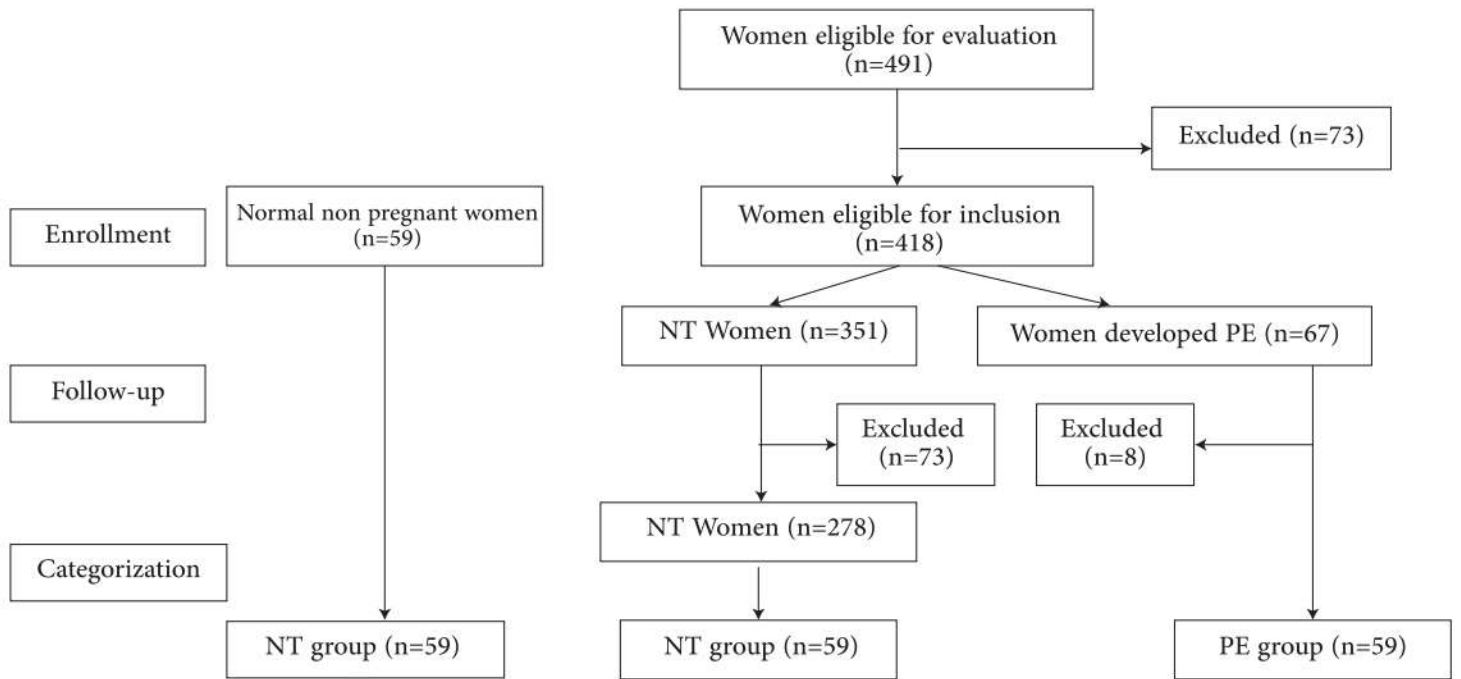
Women eligible for evaluation
(n=491)

Excluded (n=73)

Enrollment

Normal non pregnant women
(n=59)

Women eligible for inclusion
(n=418)

NT Women (n=351)

Women developed PE (n=67)

Follow-up

Excluded
(n=73)

Excluded
(n=8)

NT Women (n=278)

Categorization

NT group (n=59)

NT group (n=59)

PE group (n=59)